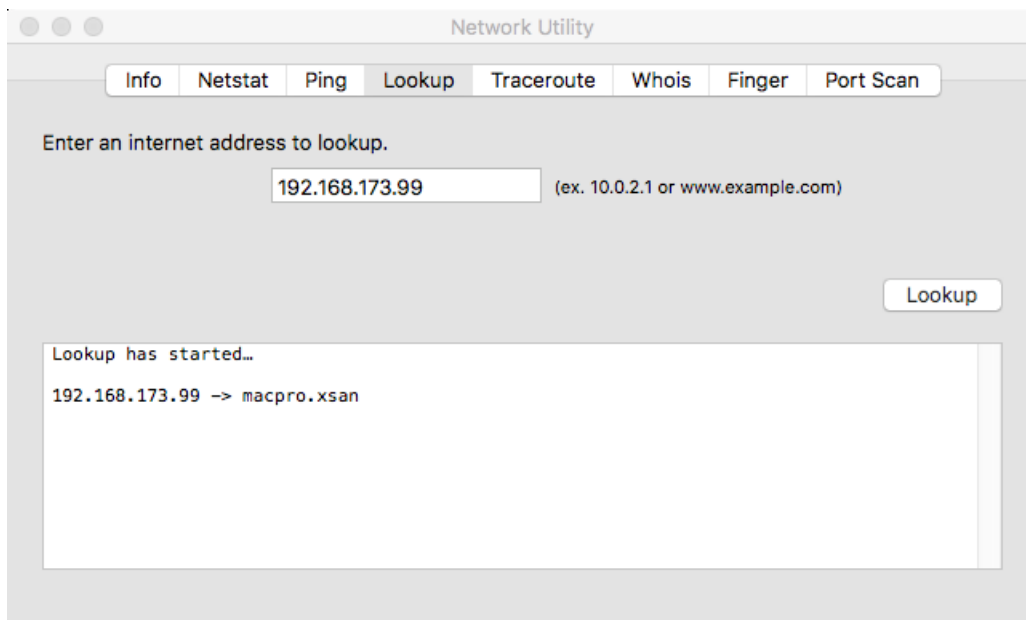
Network Utility

Info | Netstat | Ping | Lookup | Traceroute | Whois | Finger | Port Scan

Enter an internet address to lookup.

192.168.173.99

(ex. 10.0.2.1 or www.example.com)

Lookup

Lookup has started…

192.168.173.99 -> macpro.xsan